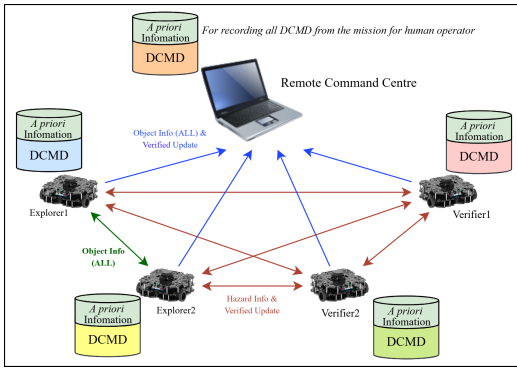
A priori Infomation
DCMD
For recording all DCMD from the mission for human operator
Remote Command Centre
A priori Infomation
DCMD
Object Info (ALL) & Verified Update
A priori Infomation
DCMD
Explorer1
Verifier1
Object Info (ALL)
Explorer2
Hazard Info & Verified Update
Verifier2
A priori Infomation
DCMD
A priori Infomation
DCMD